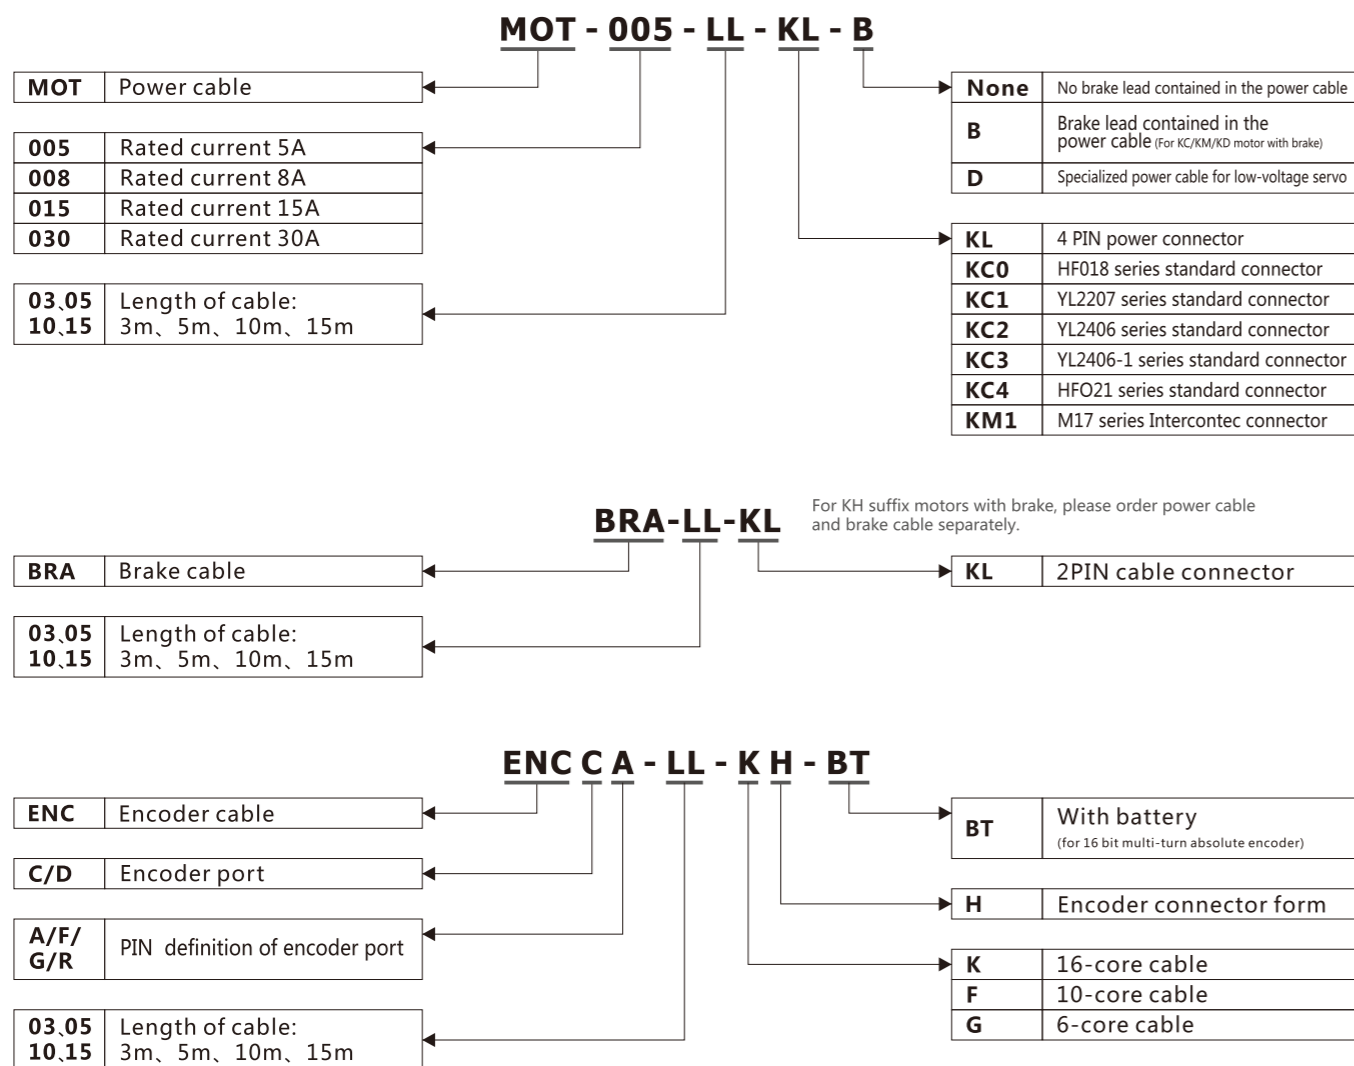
MOT - 005 - LL - KL - B

| MOT | Power cable |
|---|---|

| 005 | Rated current 5A |
|---|---|
| 008 | Rated current 8A |
| 015 | Rated current 15A |
| 030 | Rated current 30A |

| 03、05 10、15 | Length of cable: 3m、5m、10m、15m |
|---|---|

| None | No brake lead contained in the power cable |
|---|---|
| B | Brake lead contained in the power cable (For KC/KM/KD motor with brake) |
| D | Specialized power cable for low-voltage servo |

| KL | 4 PIN power connector |
|---|---|
| KC0 | HF018 series standard connector |
| KC1 | YL2207 series standard connector |
| KC2 | YL2406 series standard connector |
| KC3 | YL2406-1 series standard connector |
| KC4 | HFO21 series standard connector |
| KM1 | M17 series Intercontec connector |

BRA-LL-KL

For KH suffix motors with brake, please order power cable and brake cable separately.

| BRA | Brake cable |
|---|---|

| 03、05 10、15 | Length of cable: 3m、5m、10m、15m |
|---|---|

| KL | 2PIN cable connector |
|---|---|

ENC C A - LL - K H - BT

| ENC | Encoder cable |
|---|---|

| C/D | Encoder port |
|---|---|

| A/F/ G/R | PIN definition of encoder port |
|---|---|

| 03、05 10、15 | Length of cable: 3m、5m、10m、15m |
|---|---|

| BT | With battery (for 16 bit multi-turn absolute encoder) |
|---|---|

| H | Encoder connector form |
|---|---|

| K | 16-core cable |
|---|---|
| F | 10-core cable |
| G | 6-core cable |